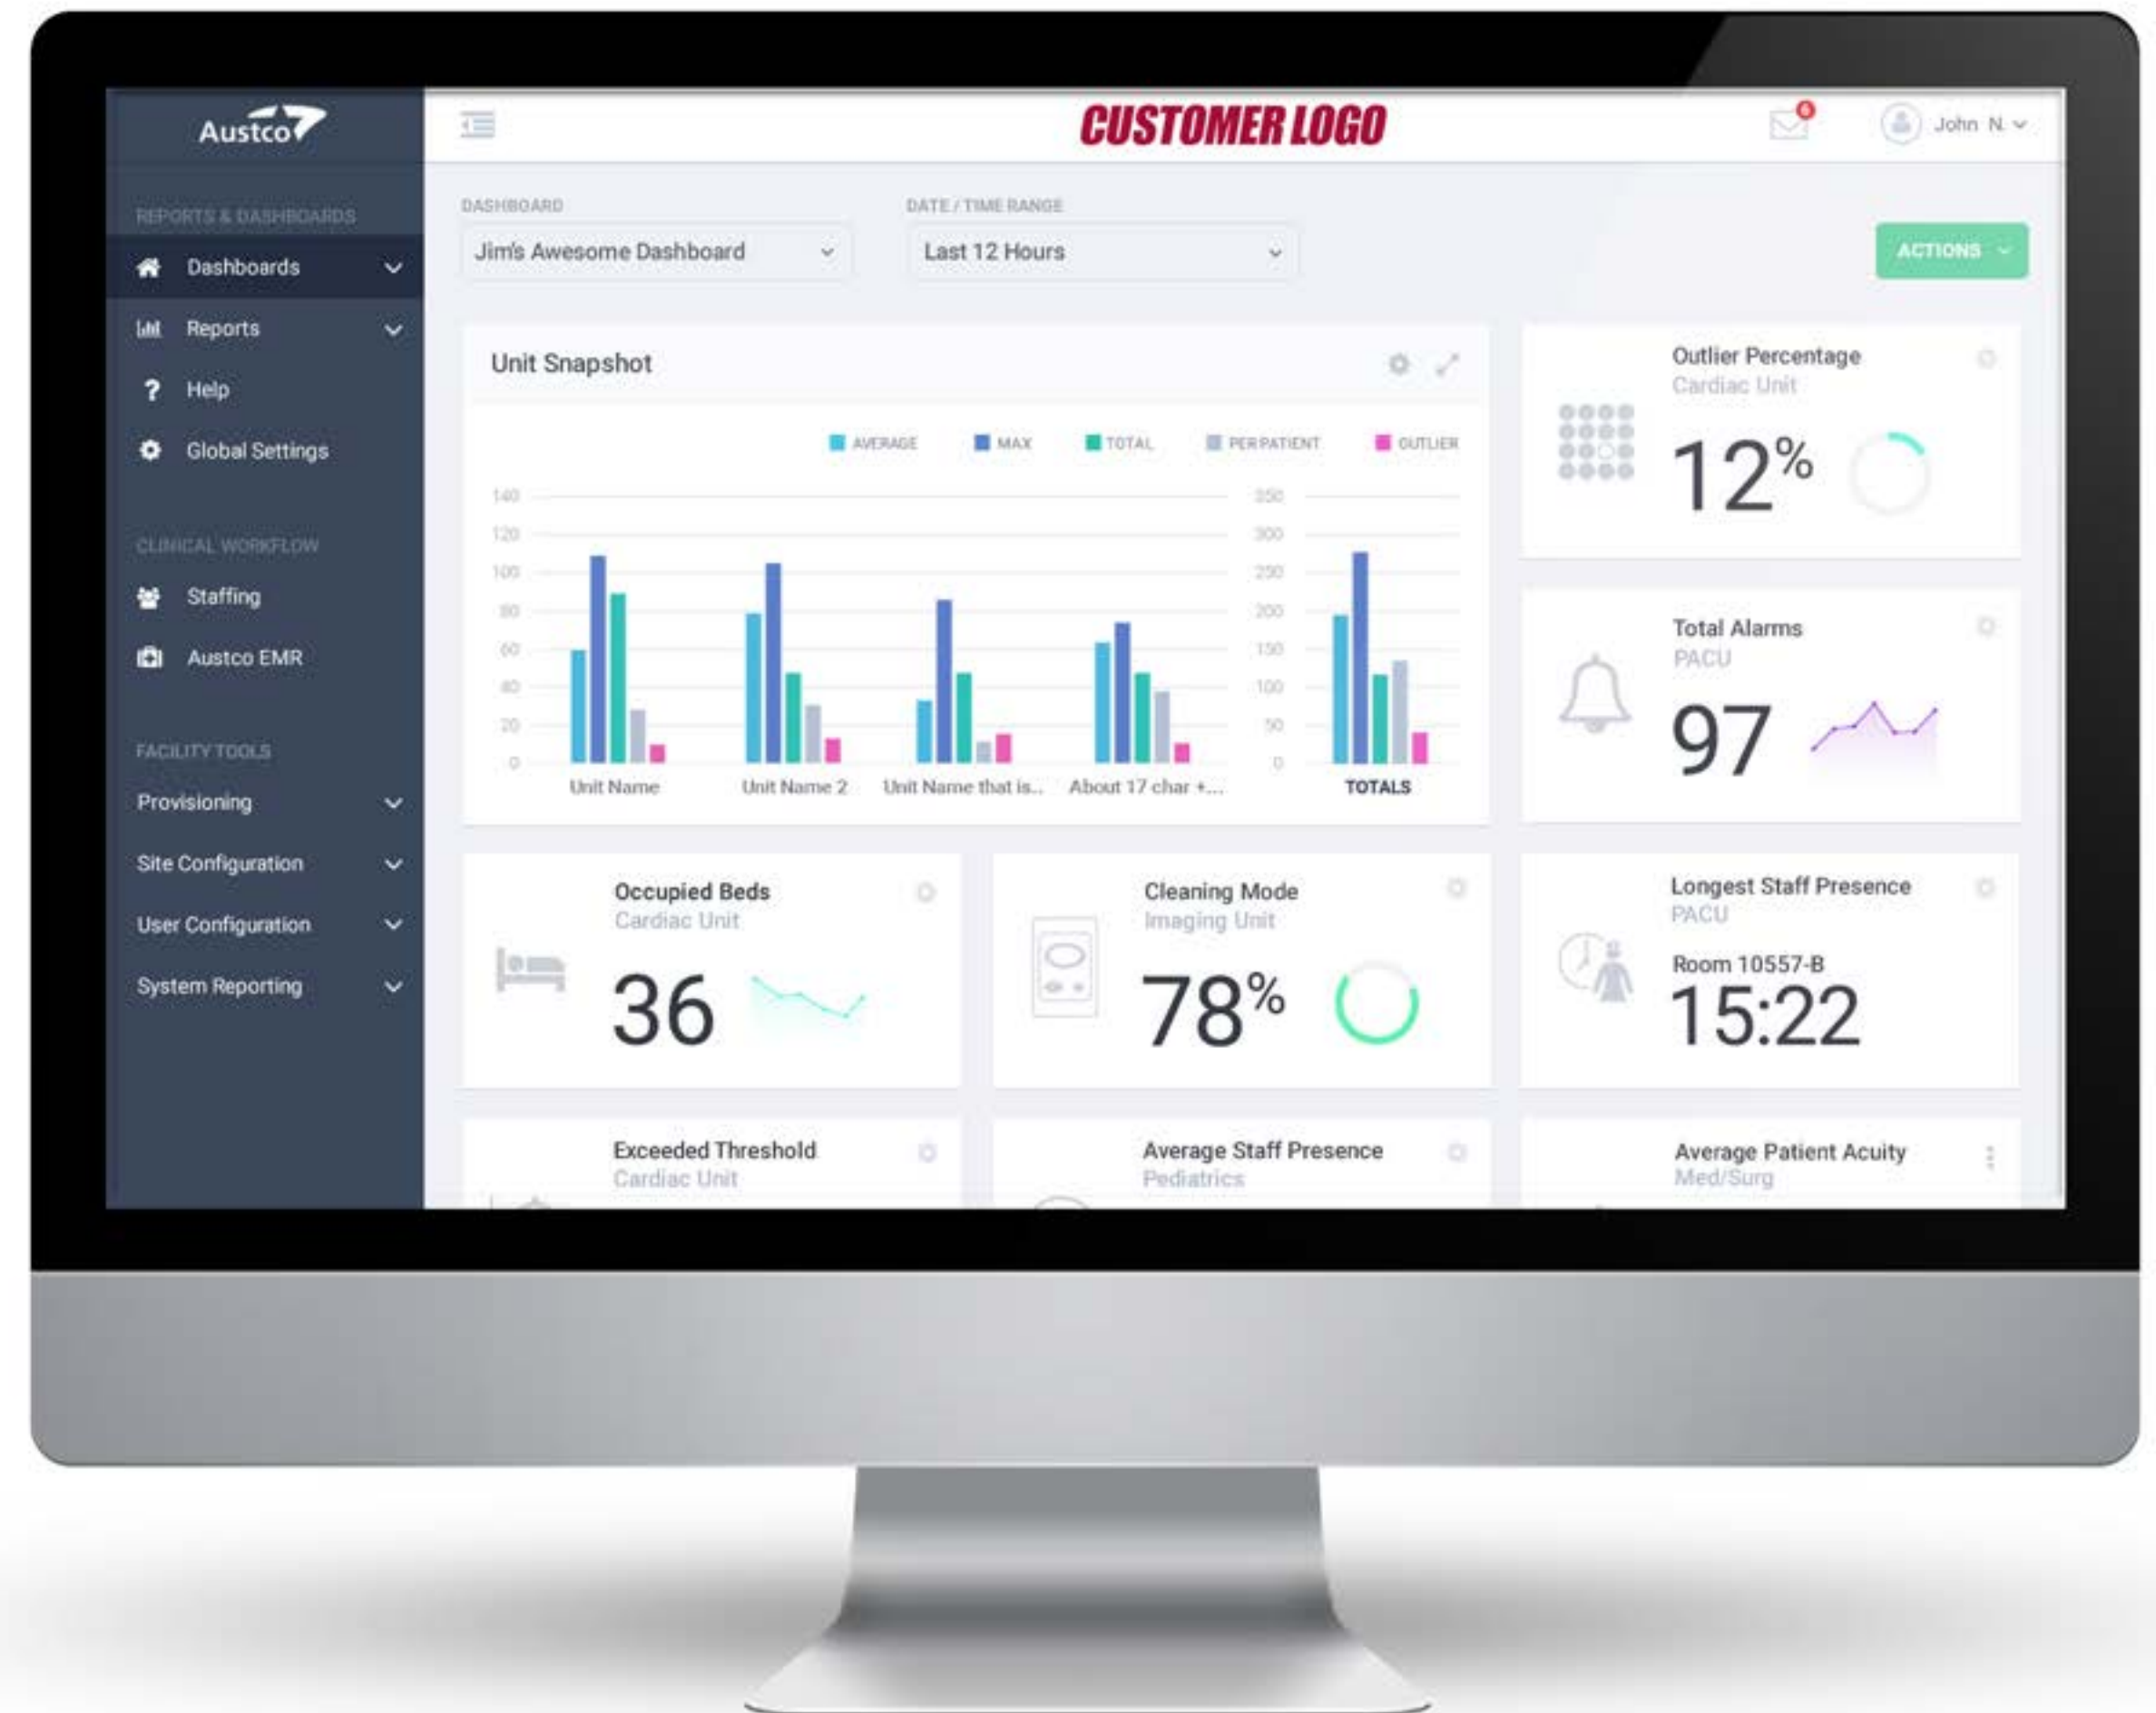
Austco

REPORTS & DASHBOARDS

Dashboards

Reports

Help

Global Settings

CLINICAL WORKFLOW

Staffing

Austco EMR

FACILITY TOOLS

Provisioning

Site Configuration

User Configuration

System Reporting

CUSTOMER LOGO

6

John N.

DASHBOARD

Jim's Awesome Dashboard

DATE / TIME RANGE

Last 12 Hours

ACTIONS

Unit Snapshot

AVERAGE MAX TOTAL PER PATIENT OUTLIER

140 120 100 80 60 40 20 0

350 300 250 200 150 100 50 0

Unit Name Unit Name 2 Unit Name that is... About 17 char +... TOTALS

Outlier Percentage
Cardiac Unit
12%

Total Alarms
PACU
97

Occupied Beds
Cardiac Unit
36

Cleaning Mode
Imaging Unit
78%

Longest Staff Presence
PACU
Room 10557-B
15:22

Exceeded Threshold
Cardiac Unit

Average Staff Presence
Pediatrics

Average Patient Acuity
Med/Surg